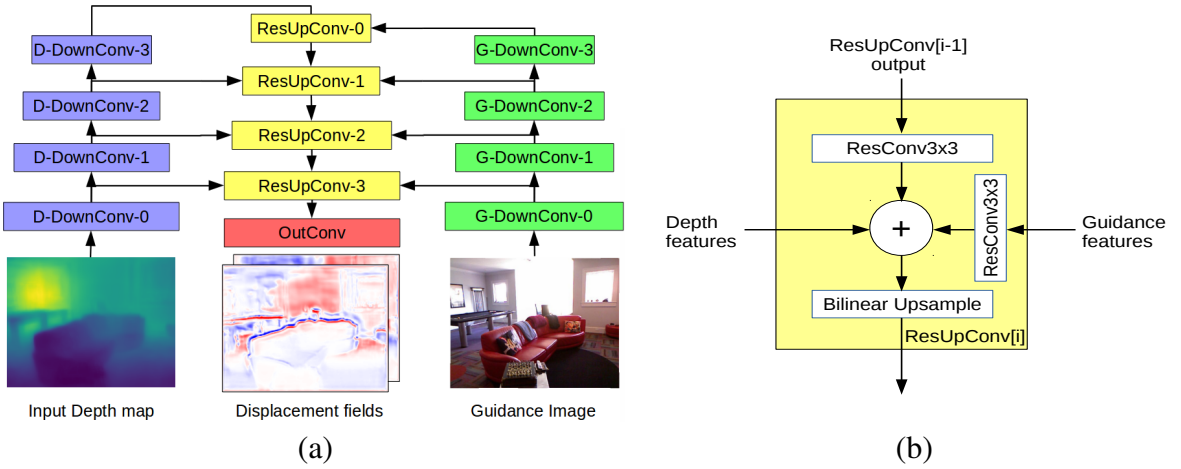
D-DownConv-3
ResUpConv-0
G-DownConv-3
ResUpConv-1
D-DownConv-2
G-DownConv-2
ResUpConv-2
D-DownConv-1
G-DownConv-1
ResUpConv-3
D-DownConv-0
G-DownConv-0
OutConv

Input Depth map
Displacement fields
Guidance Image

(a)

ResUpConv[i-1] output
ResConv3x3
Depth features
+
ResConv3x3
Guidance features
Bilinear Upsample
ResUpConv[i]

(b)